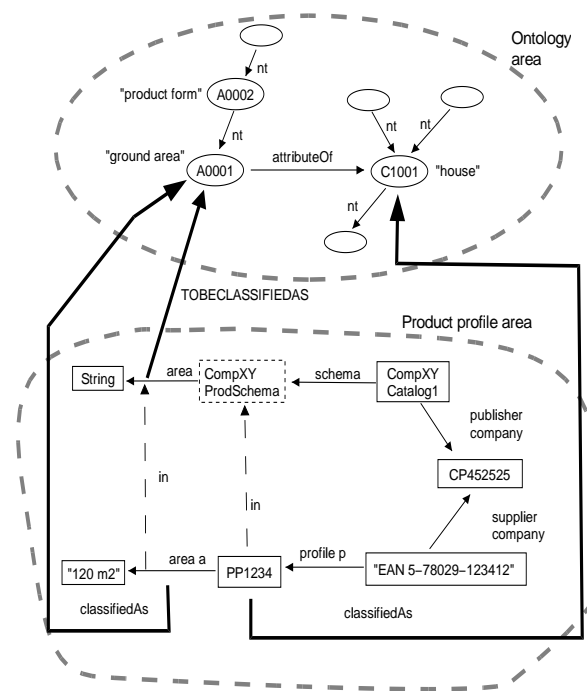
Ontology area

nt

"product form"

A0002

nt

"ground area"

A0001

attributeOf

C1001

"house"

nt

nt

nt

TOBECLASSIFIEDAS

Product profile area

String

area

CompXY ProdSchema

schema

CompXY Catalog1

publisher company

CP452525

in

in

supplier company

"120 m2"

area a

PP1234

profile p

"EAN 5–78029–123412"

classifiedAs

classifiedAs